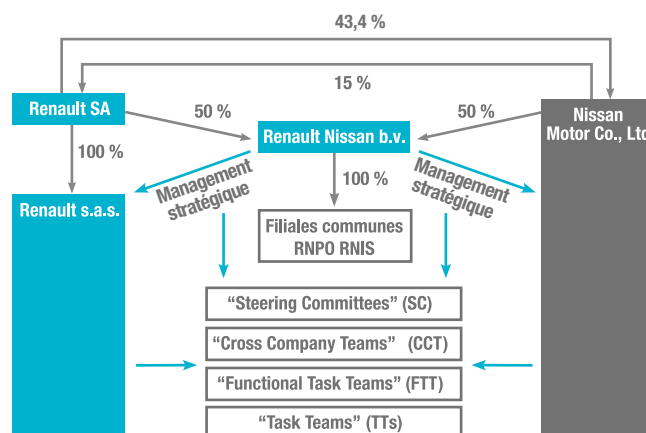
43,4 %

15 %

Renault SA

50 %

Renault Nissan b.v.

50 %

Nissan Motor Co., Ltd

100 %

Management stratégique

100 %

Management stratégique

Renault s.a.s.

Filiales communes RNPO RNIS

“Steering Committees” (SC)

“Cross Company Teams” (CCT)

“Functional Task Teams” (FTT)

“Task Teams” (TTs)